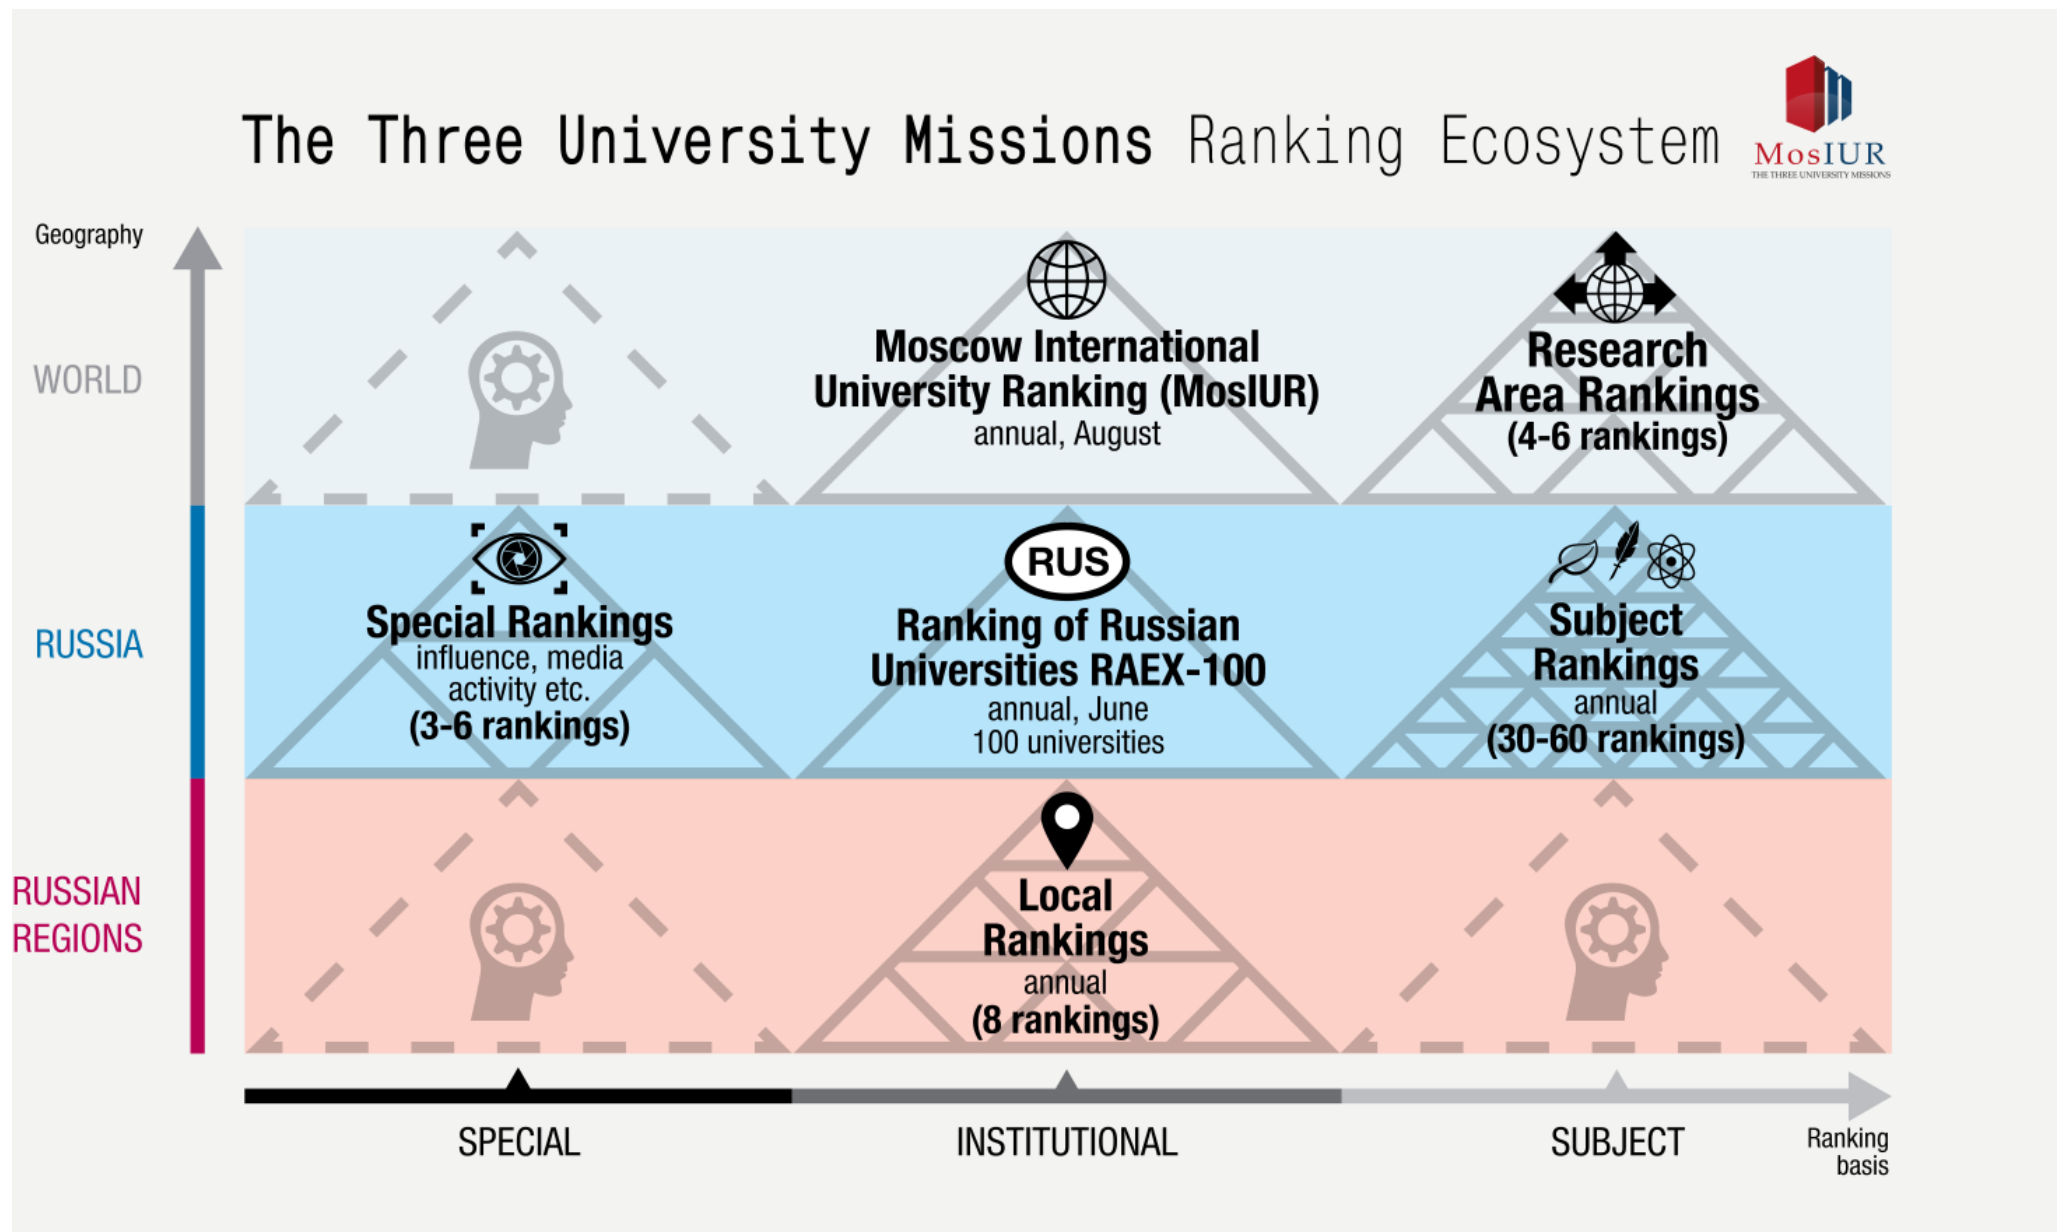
The Three University Missions Ranking Ecosystem

MosIUR
THE THREE UNIVERSITY MISSIONS

Geography

WORLD

Moscow International University Ranking (MosIUR)
annual, August

Research Area Rankings
(4-6 rankings)

RUSSIA

Special Rankings
influence, media activity etc.
(3-6 rankings)

RUS
Ranking of Russian Universities RAEX-100
annual, June
100 universities

Subject Rankings
annual
(30-60 rankings)

RUSSIAN REGIONS

Local Rankings
annual
(8 rankings)

SPECIAL

INSTITUTIONAL

SUBJECT

Ranking basis